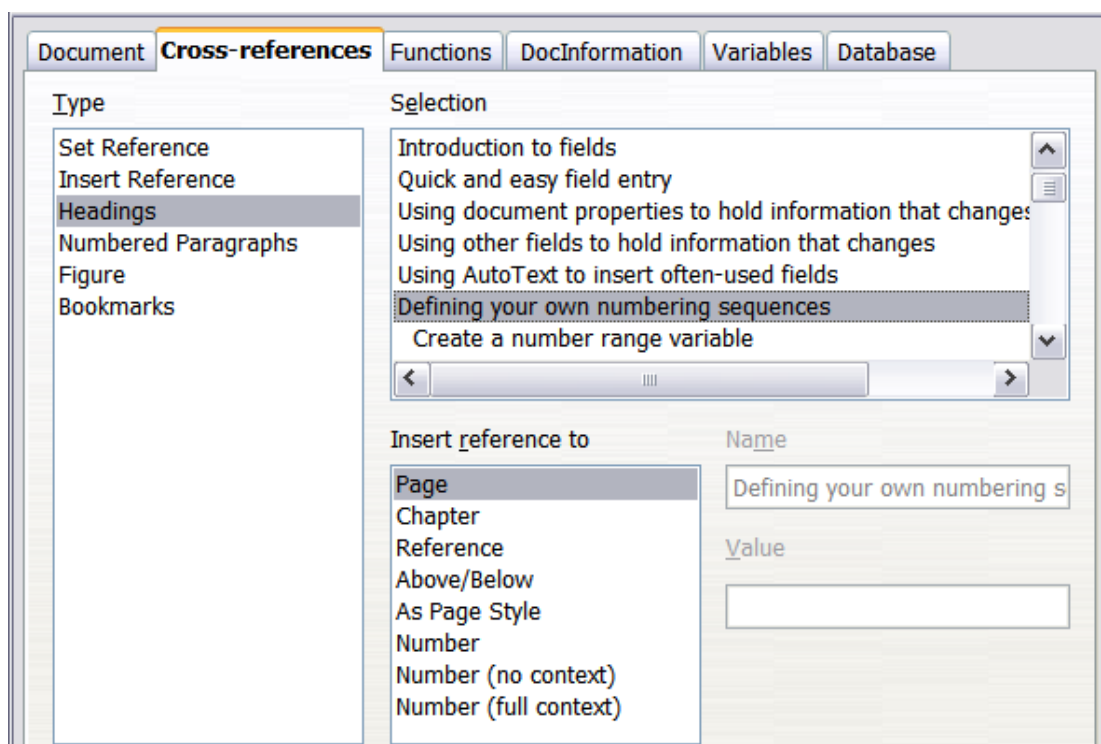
Document | Cross-references | Functions | DocInformation | Variables | Database

Type

Set Reference
Insert Reference
Headings
Numbered Paragraphs
Figure
Bookmarks

Selection

Introduction to fields
Quick and easy field entry
Using document properties to hold information that changes
Using other fields to hold information that changes
Using AutoText to insert often-used fields
Defining your own numbering sequences
Create a number range variable

Insert reference to

Page
Chapter
Reference
Above/Below
As Page Style
Number
Number (no context)
Number (full context)

Name

Defining your own numbering s

Value